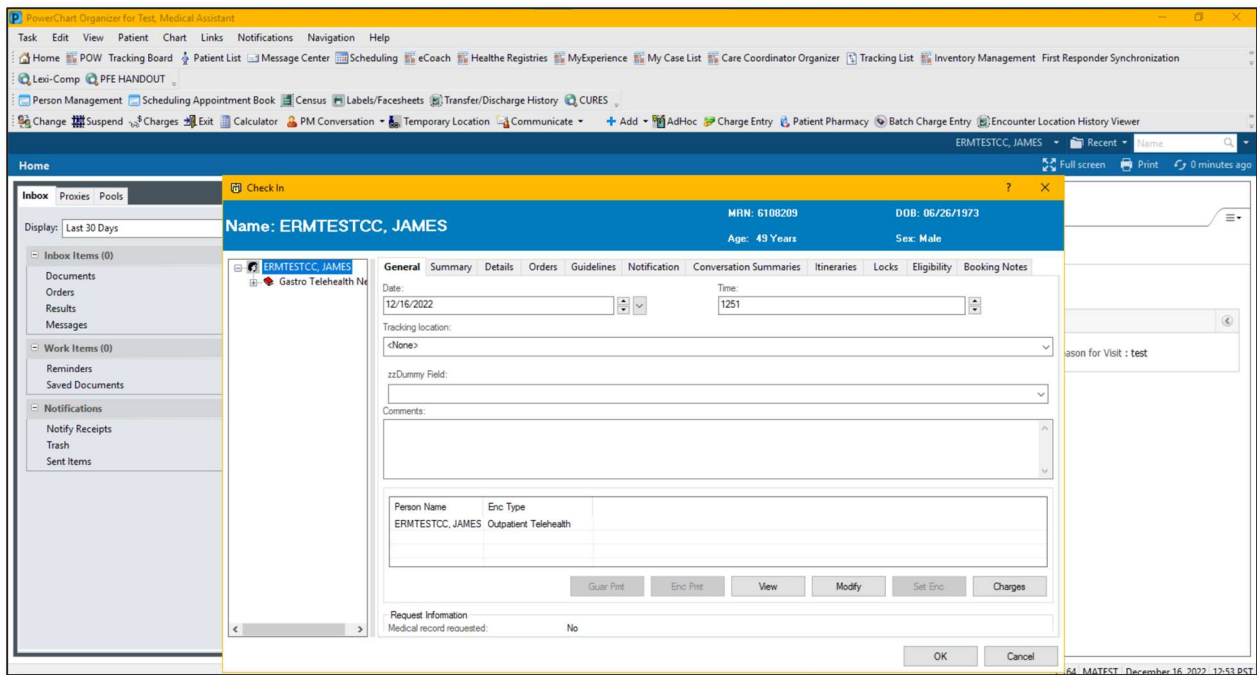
PowerChart Organizer for Test, Medical Assistant

Task Edit View Patient Chart Links Notifications Navigation Help

Home POW Tracking Board Patient List Message Center Scheduling eCoach Healthe Registries MyExperience My Case List Care Coordinator Organizer Tracking List Inventory Management First Responder Synchronization

Lexi-Comp PFE HANDOUT

Person Management Scheduling Appointment Book Census Labels/Facesheets Transfer/Discharge History CURES

Change Suspend Charges Exit Calculator PM Conversation Temporary Location Communicate Add AdHoc Charge Entry Patient Pharmacy Batch Charge Entry Encounter Location History Viewer

ERMTESTCC, JAMES Recent Name

Home

Full screen Print 0 minutes ago

Inbox Proxies Pools

Display: Last 30 Days

Inbox Items (0)
Documents
Orders
Results
Messages

Work Items (0)
Reminders
Saved Documents

Notifications
Notify Receipts
Trash
Sent Items

Check In

Name: ERMTESTCC, JAMES

MRN: 6108209
Age: 49 Years
DOB: 06/26/1973
Sex: Male

ERMTESTCC, JAMES
Gastro Telehealth Ne

General Summary Details Orders Guidelines Notification Conversation Summaries Itineraries Locks Eligibility Booking Notes

Date:
12/16/2022

Time:
1251

Tracking location:
<None>

zzDummy Field:

Comments:

| Person Name | Enc Type |
|---|---|
| ERMTESTCC, JAMES | Outpatient Telehealth |

Guar Pmt Enc Pmt View Modify Set Enc Charges

Request Information
Medical record requested: No

OK Cancel

ason for Visit : test

64 MATEST December 16, 2022 12:53 PST